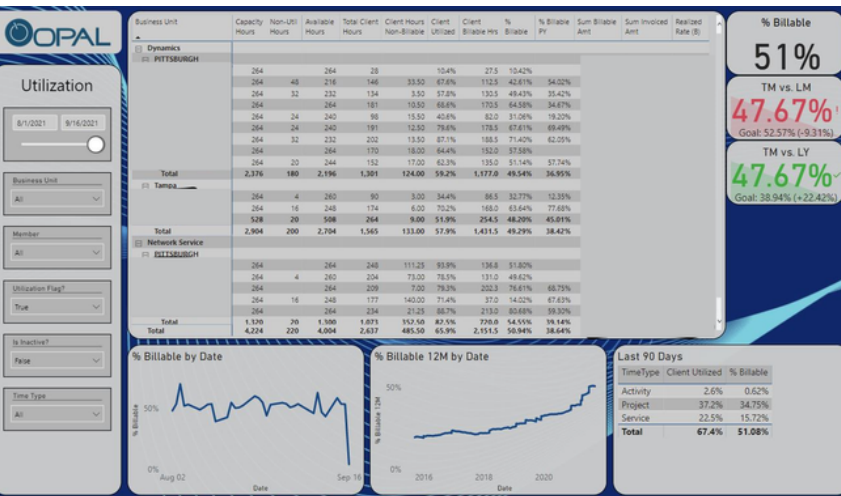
OPAL

Utilization

8/1/2021 9/16/2021

Business Unit
All

Member
All

Utilization Flag?
True

Is Inactive?
False

Time Type
All

| Business Unit | Capacity Hours | Non-Util Hours | Available Hours | Total Client Hours | Client Hours Non-Billable | Client Utilized | Client Billable Hrs | % Billable | % Billable PY | Sum Billable Amt | Sum Invoiced Amt | Realized Rate (8) |
|---|---|---|---|---|---|---|---|---|---|---|---|---|
| Dynamics | | | | | | | | | | | | |
| PITTSBURGH | | | | | | | | | | | | |
| | 264 | | 264 | 28 | | 10.4% | 27.5 | 10.42% | | | | |
| | 264 | 48 | 216 | 146 | 33.50 | 67.6% | 112.5 | 42.61% | 54.02% | | | |
| | 264 | 32 | 232 | 134 | 3.50 | 57.8% | 130.5 | 49.43% | 35.42% | | | |
| | 264 | | 264 | 181 | 10.50 | 68.6% | 170.5 | 64.58% | 34.67% | | | |
| | 264 | 24 | 240 | 98 | 15.50 | 40.6% | 82.0 | 31.06% | 19.20% | | | |
| | 264 | 24 | 240 | 191 | 12.50 | 79.6% | 178.5 | 67.61% | 69.49% | | | |
| | 264 | 32 | 232 | 202 | 13.50 | 87.1% | 188.5 | 71.40% | 62.05% | | | |
| | 264 | | 264 | 170 | 18.00 | 64.4% | 152.0 | 57.58% | | | | |
| | 264 | 20 | 244 | 152 | 17.00 | 62.3% | 135.0 | 51.14% | 57.74% | | | |
| Total | 2,376 | 180 | 2,196 | 1,301 | 124.00 | 59.2% | 1,177.0 | 49.54% | 36.95% | | | |
| Tampa | | | | | | | | | | | | |
| | 264 | 4 | 260 | 90 | 3.00 | 34.6% | 86.5 | 32.77% | 12.35% | | | |
| | 264 | 16 | 248 | 174 | 6.00 | 70.2% | 168.0 | 63.64% | 77.68% | | | |
| | 528 | 20 | 508 | 264 | 9.00 | 51.9% | 254.5 | 48.20% | 45.01% | | | |
| Total | 2,904 | 200 | 2,704 | 1,565 | 133.00 | 57.9% | 1,431.5 | 49.29% | 38.42% | | | |
| Network Service | | | | | | | | | | | | |
| PITTSBURGH | | | | | | | | | | | | |
| | 264 | | 264 | 248 | 111.25 | 93.9% | 136.8 | 51.80% | | | | |
| | 264 | 4 | 260 | 204 | 73.00 | 78.5% | 131.0 | 49.62% | | | | |
| | 264 | | 264 | 209 | 7.00 | 79.3% | 202.3 | 76.61% | 68.75% | | | |
| | 264 | 16 | 248 | 177 | 140.00 | 71.4% | 37.0 | 14.02% | 67.63% | | | |
| | 264 | | 264 | 234 | 21.25 | 86.7% | 213.0 | 80.68% | 39.30% | | | |
| Total | 1,320 | 20 | 1,300 | 1,073 | 352.50 | 82.5% | 720.0 | 54.55% | 39.14% | | | |
| Total | 4,224 | 220 | 4,004 | 2,637 | 485.50 | 65.9% | 2,151.5 | 50.94% | 38.64% | | | |

% Billable
51%

TM vs. LM
47.67%
Goal: 52.57% (-9.31%)

TM vs. LY
47.67%
Goal: 38.94% (+22.42%)

% Billable by Date
50%
0%
% Billable
Aug 02
Sep 16
Date

% Billable 12M by Date
50%
% Billable 12M
2016
2018
2020
Date

Last 90 Days

| TimeType | Client Utilized | % Billable |
|---|---|---|
| Activity | 2.6% | 0.62% |
| Project | 37.2% | 34.75% |
| Service | 22.5% | 15.72% |
| Total | 67.4% | 51.08% |